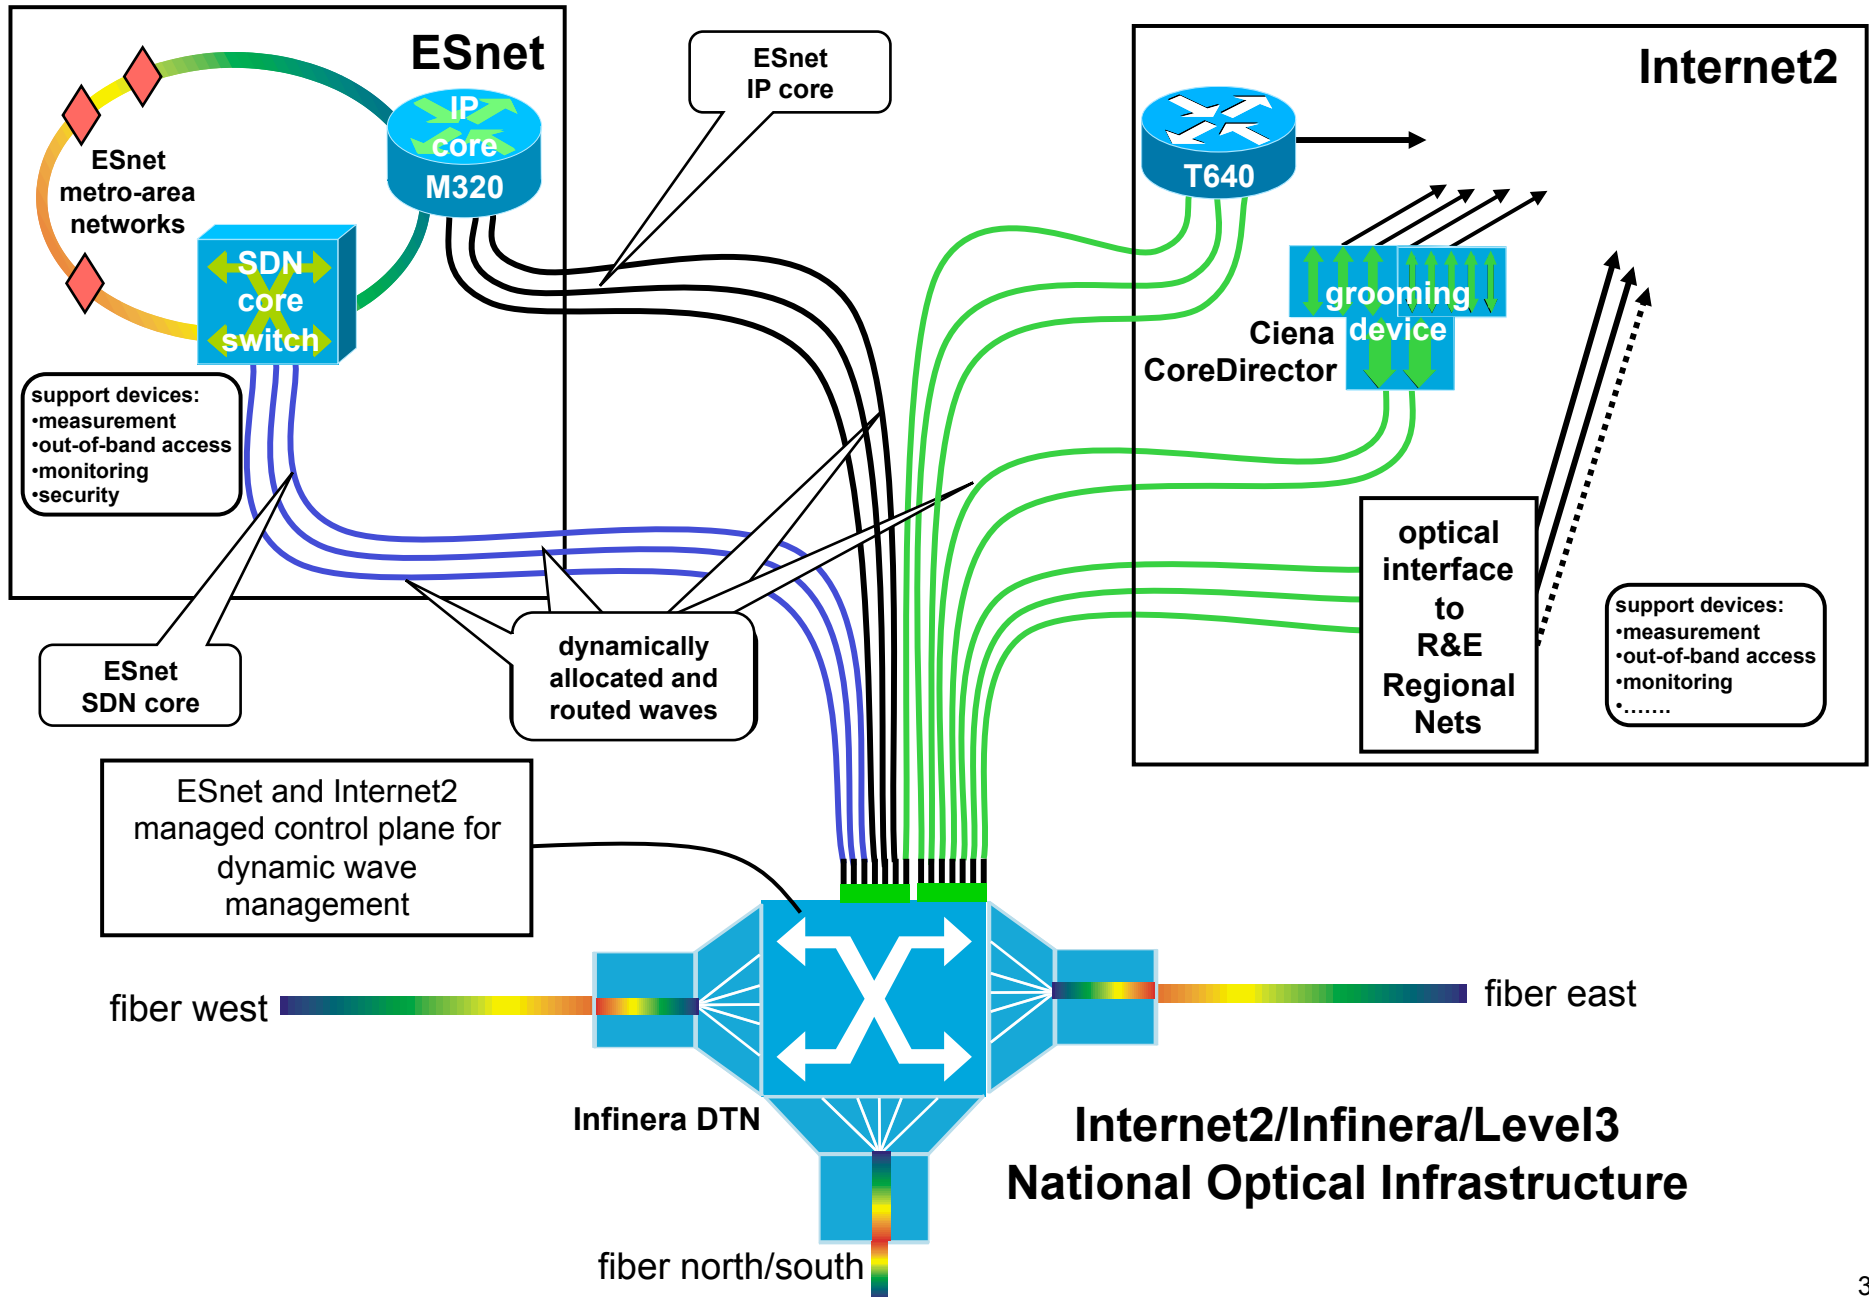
ESnet

ESnet metro-area networks

IP core M320

SDN core switch

support devices:
•measurement
•out-of-band access
•monitoring
•security

ESnet IP core

Internet2

T640

grooming device

Ciena CoreDirector

optical interface to R&E Regional Nets

support devices:
•measurement
•out-of-band access
•monitoring
•…….

ESnet SDN core

dynamically allocated and routed waves

ESnet and Internet2 managed control plane for dynamic wave management

fiber west

fiber east

Infinera DTN

Internet2/Infinera/Level3 National Optical Infrastructure

fiber north/south

3